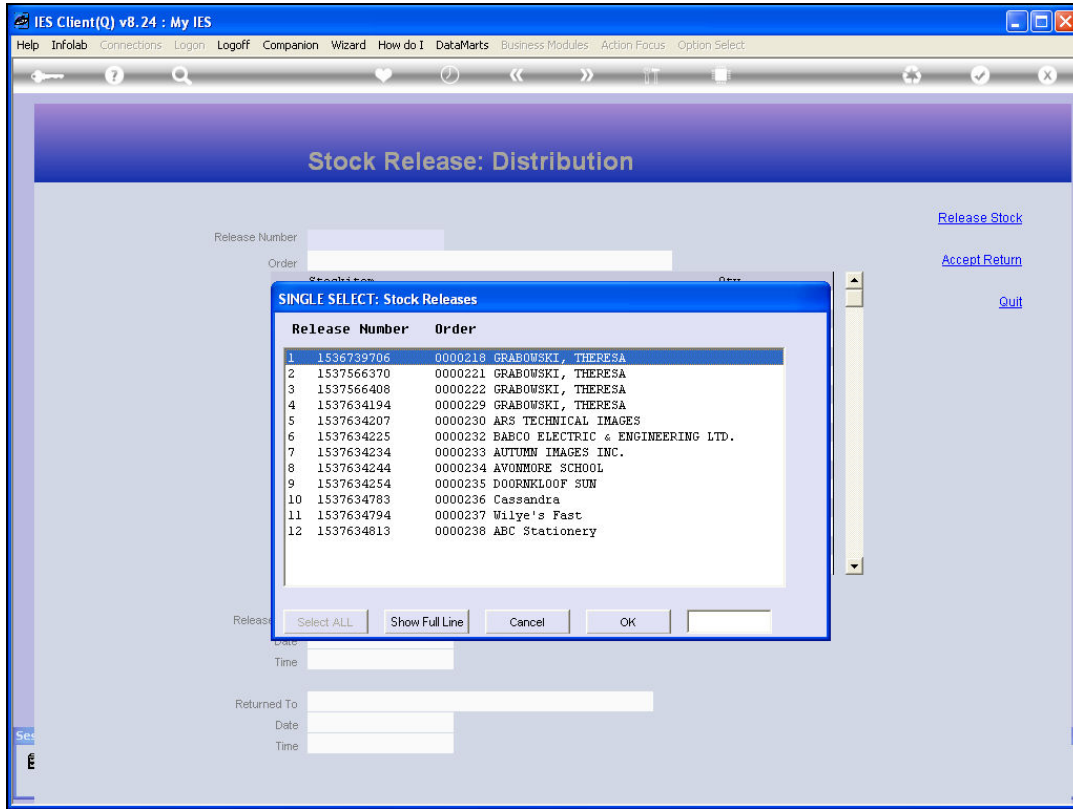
IES Client(Q) v8.24 : My IES

Help Infolab Connections Logon Logoff Companion Wizard How do I DataMarts Business Modules Action Focus Option Select

Stock Release: Distribution

Release Stock

Accept Return

Quit

Release Number

Order

Stockitem

Qty

SINGLE SELECT: Stock Releases

| Release Number | Order |
|---|---|
| 1 1536739706 | 0000218 GRABOWSKI, THERESA |
| 2 1537566370 | 0000221 GRABOWSKI, THERESA |
| 3 1537566408 | 0000222 GRABOWSKI, THERESA |
| 4 1537634194 | 0000229 GRABOWSKI, THERESA |
| 5 1537634207 | 0000230 ARS TECHNICAL IMAGES |
| 6 1537634225 | 0000232 BABCO ELECTRIC & ENGINEERING LTD. |
| 7 1537634234 | 0000233 AUTUMN IMAGES INC. |
| 8 1537634244 | 0000234 AVONMORE SCHOOL |
| 9 1537634254 | 0000235 DOORNKLOOF SUN |
| 10 1537634783 | 0000236 Cassandra |
| 11 1537634794 | 0000237 Wilye's Fast |
| 12 1537634813 | 0000238 ABC Stationery |

Select ALL Show Full Line Cancel OK

Release

Date

Time

Returned To

Date

Time

Ses

E